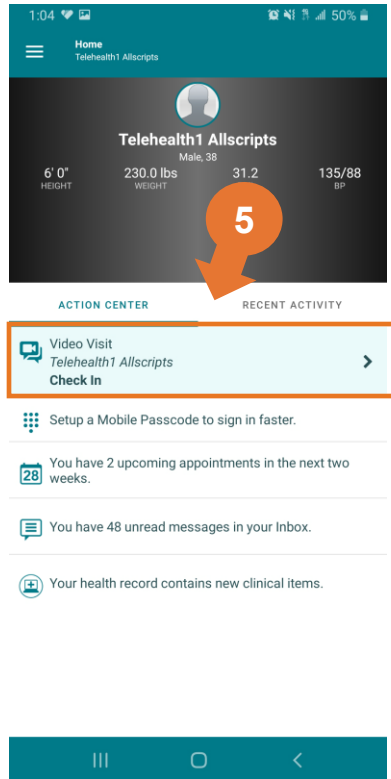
1:04 50%

Home
Telehealth1 Allscripts

Telehealth1 Allscripts
Male, 38

6' 0"
HEIGHT

230.0 lbs
WEIGHT

31.2

135/88
BP

5

ACTION CENTER

RECENT ACTIVITY

Video Visit
Telehealth1 Allscripts
Check In

Setup a Mobile Passcode to sign in faster.

28 You have 2 upcoming appointments in the next two weeks.

You have 48 unread messages in your Inbox.

Your health record contains new clinical items.